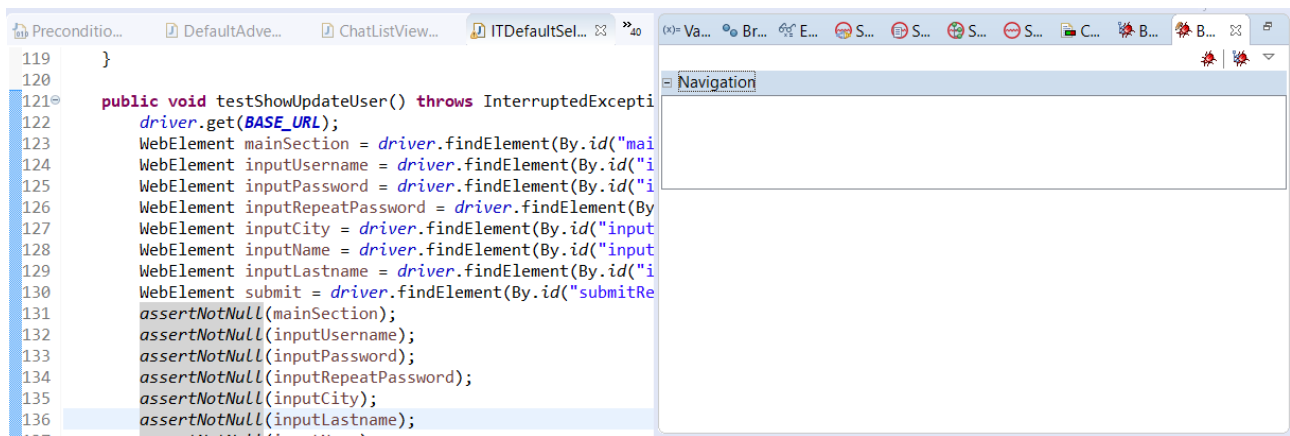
Preconditio... DefaultAdve... ChatListView... ITDefaultSel... »40

Va... Br... E... S... S... S... S... C... B... B...

Navigation

119 }
120
121 public void testShowUpdateUser() throws InterruptedExcepti
122 driver.get(BASE_URL);
123 WebElement mainSection = driver.findElement(By.id("mai
124 WebElement inputUsername = driver.findElement(By.id("i
125 WebElement inputPassword = driver.findElement(By.id("i
126 WebElement inputRepeatPassword = driver.findElement(By
127 WebElement inputCity = driver.findElement(By.id("input
128 WebElement inputName = driver.findElement(By.id("input
129 WebElement inputLastname = driver.findElement(By.id("i
130 WebElement submit = driver.findElement(By.id("submitRe
131 assertNotNull(mainSection);
132 assertNotNull(inputUsername);
133 assertNotNull(inputPassword);
134 assertNotNull(inputRepeatPassword);
135 assertNotNull(inputCity);
136 assertNotNull(inputLastname);
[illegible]